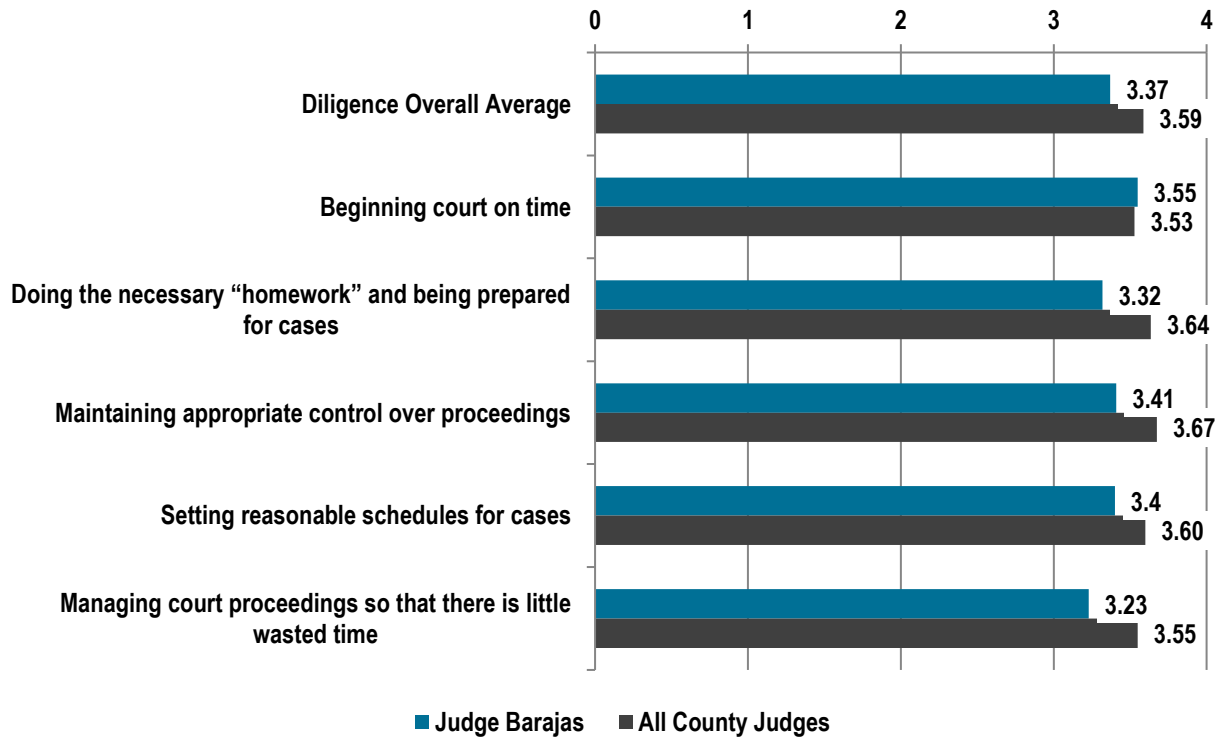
0 1 2 3 4

Diligence Overall Average 3.37 3.59

Beginning court on time 3.55 3.53

Doing the necessary “homework” and being prepared for cases 3.32 3.64

Maintaining appropriate control over proceedings 3.41 3.67

Setting reasonable schedules for cases 3.4 3.60

Managing court proceedings so that there is little wasted time 3.23 3.55

Judge Barajas All County Judges